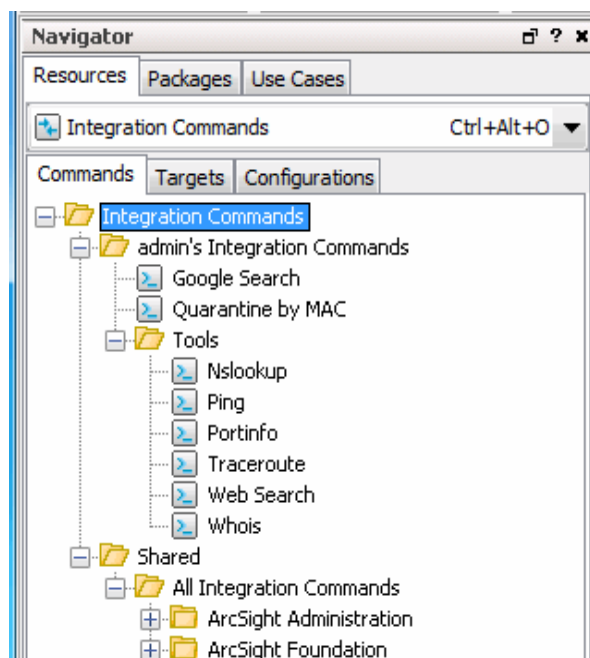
Navigator

? ×

Resources | Packages | Use Cases

Integration Commands Ctrl+Alt+O

Commands | Targets | Configurations

Integration Commands
admin's Integration Commands
Google Search
Quarantine by MAC
Tools
Nslookup
Ping
Portinfo
Traceroute
Web Search
Whois
Shared
All Integration Commands
ArcSight Administration
ArcSight Foundation